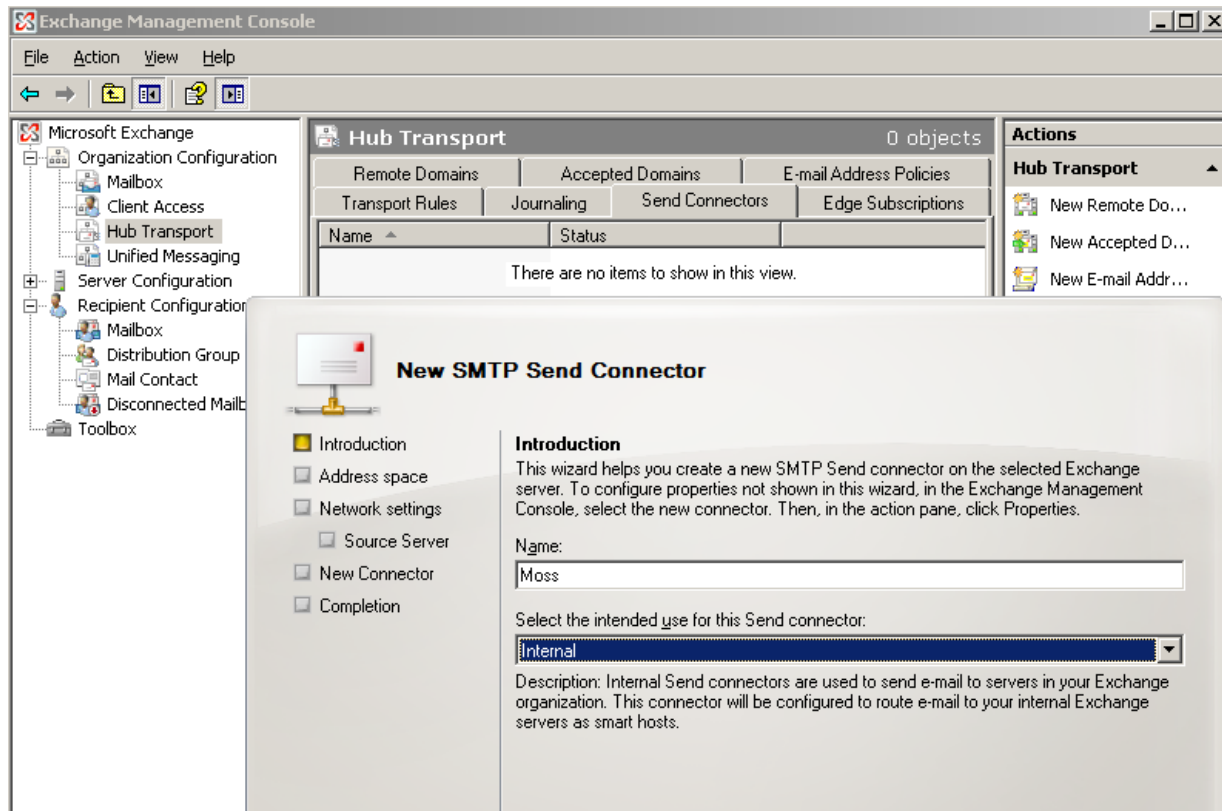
Exchange Management Console

File Action View Help

Microsoft Exchange
Organization Configuration
Mailbox
Client Access
Hub Transport
Unified Messaging
Server Configuration
Recipient Configuration
Mailbox
Distribution Group
Mail Contact
Disconnected Mailb
Toolbox

Hub Transport 0 objects

Remote Domains | Accepted Domains | E-mail Address Policies
Transport Rules | Journaling | Send Connectors | Edge Subscriptions

| Name | Status |
|---|---|
| There are no items to show in this view. | |

Actions
Hub Transport
New Remote Do...
New Accepted D...
New E-mail Addr...

New SMTP Send Connector

Introduction
Address space
Network settings
Source Server
New Connector
Completion

Introduction
This wizard helps you create a new SMTP Send connector on the selected Exchange server. To configure properties not shown in this wizard, in the Exchange Management Console, select the new connector. Then, in the action pane, click Properties.

Name:
Moss

Select the intended use for this Send connector:
Internal

Description: Internal Send connectors are used to send e-mail to servers in your Exchange organization. This connector will be configured to route e-mail to your internal Exchange servers as smart hosts.